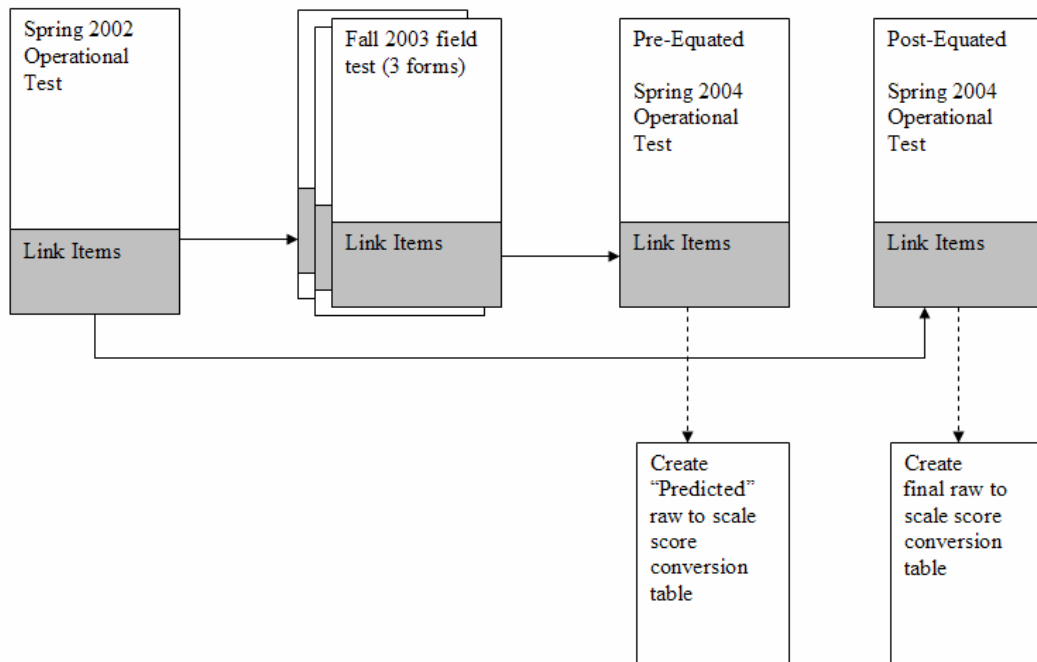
Spring 2002 Operational Test

Link Items

Fall 2003 field test (3 forms)

Link Items

Pre-Equated

Spring 2004 Operational Test

Link Items

Post-Equated

Spring 2004 Operational Test

Link Items

Create "Predicted" raw to scale score conversion table

Create final raw to scale score conversion table